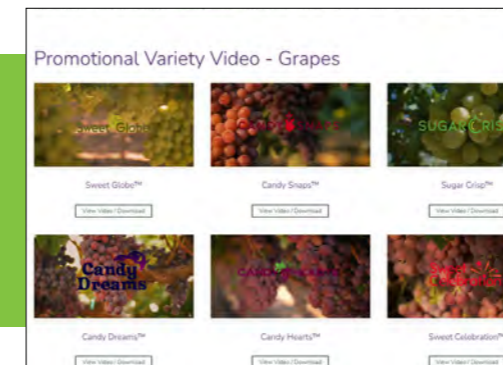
Promotional Variety Video - Grapes

Sweet Globe

Sweet Globe™

View Video / Download

Candy Snaps™

View Video / Download

SUGAR CRISP

Sugar Crisp™

View Video / Download

Candy Dreams

Candy Dreams™

View Video / Download

Candy Hearts™

View Video / Download

Sweet Celebration

Sweet Celebration™

View Video / Download